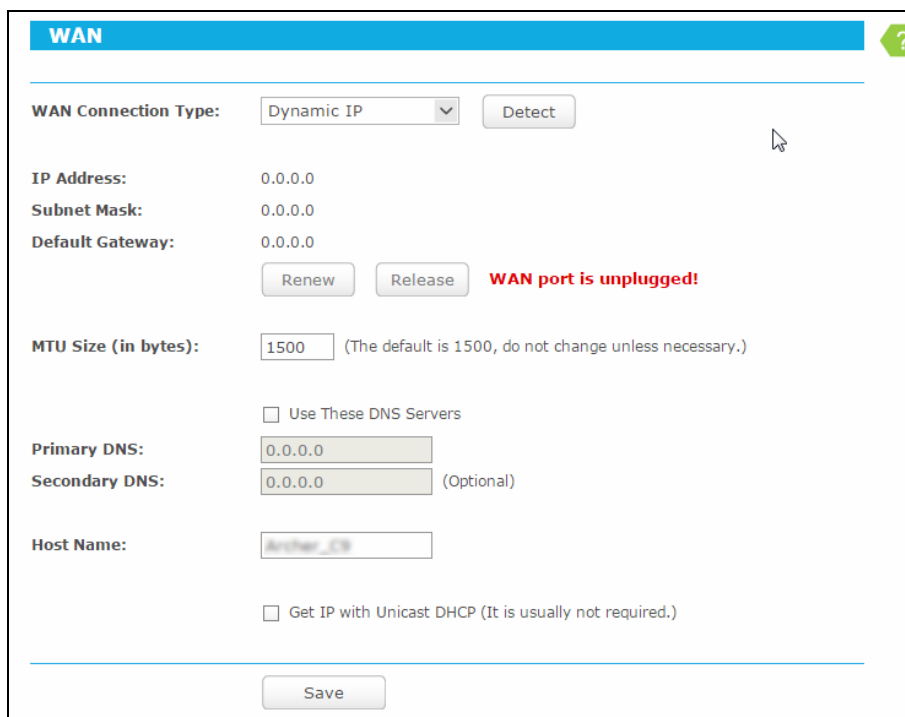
WAN

?

WAN Connection Type: Dynamic IP Detect

IP Address: 0.0.0.0
Subnet Mask: 0.0.0.0
Default Gateway: 0.0.0.0

Renew Release WAN port is unplugged!

MTU Size (in bytes): 1500 (The default is 1500, do not change unless necessary.)

Use These DNS Servers
Primary DNS: 0.0.0.0
Secondary DNS: 0.0.0.0 (Optional)

Host Name: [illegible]

Get IP with Unicast DHCP (It is usually not required.)

Save